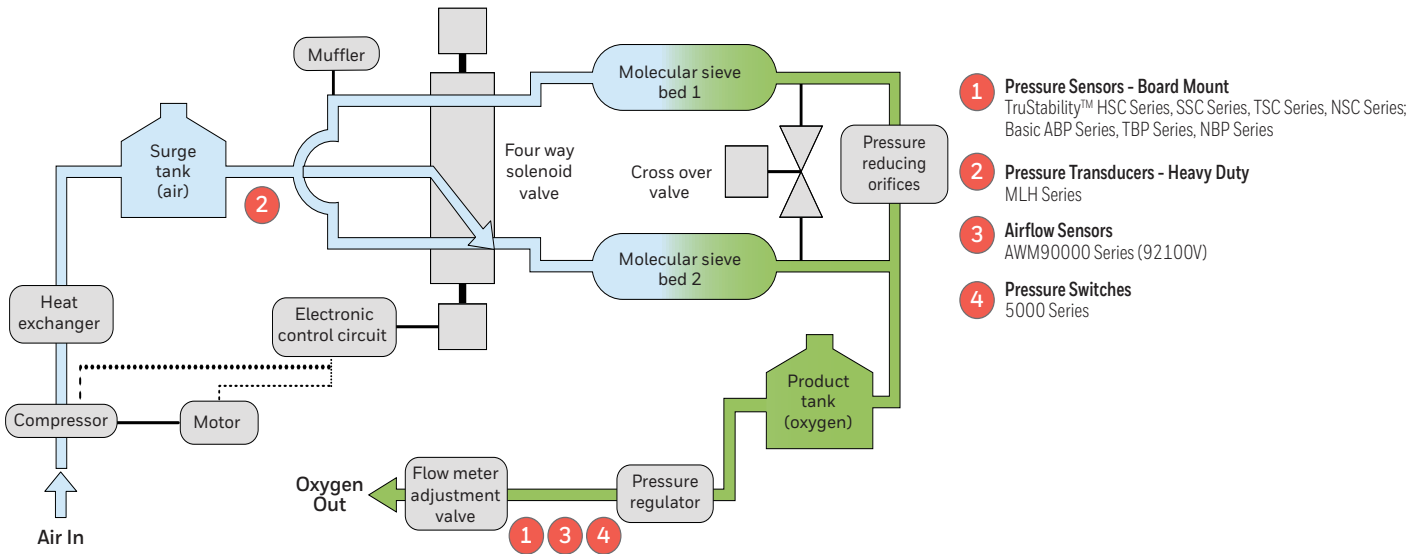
Muffler

Molecular sieve bed 1

Surge tank (air)

2

Four way solenoid valve

Cross over valve

Pressure reducing orifices

Molecular sieve bed 2

Heat exchanger

Electronic control circuit

Compressor

Motor

Product tank (oxygen)

Oxygen Out

Flow meter adjustment valve

Pressure regulator

Air In

1 3 4

1 Pressure Sensors - Board Mount
TruStability™ HSC Series, SSC Series, TSC Series, NSC Series; Basic ABP Series, TBP Series, NBP Series

2 Pressure Transducers - Heavy Duty
MLH Series

3 Airflow Sensors
AWM90000 Series (92100V)

4 Pressure Switches
5000 Series